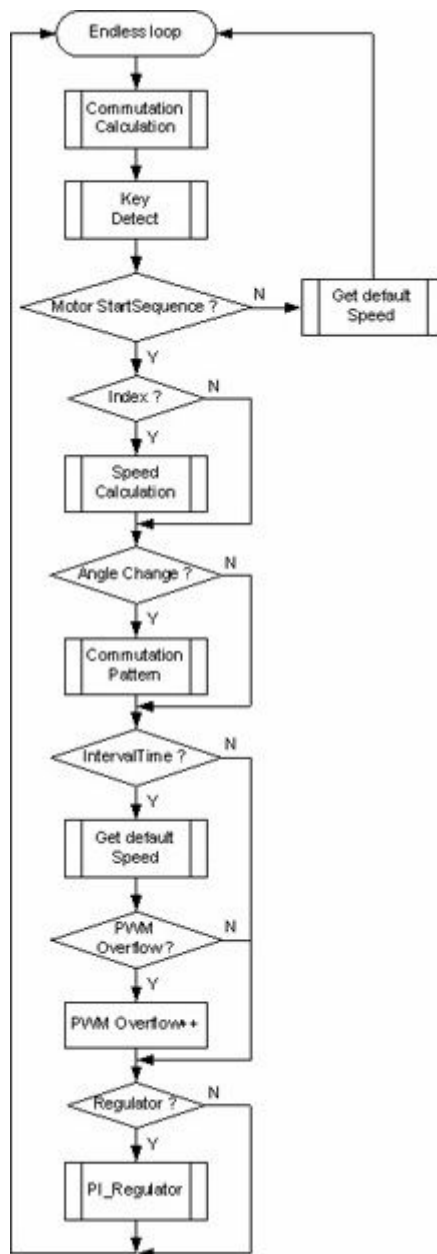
Endless loop

Commutation Calculation

Key Detect

Motor StartSequence ?

N

Get default Speed

Y

Index ?

N

Y

Speed Calculation

Angle Change ?

N

Y

Commutation Pattern

IntervalTime ?

N

Y

Get default Speed

PWM Overflow?

N

Y

PWM Overflow++

Regulator ?

N

Y

PI_Regulator